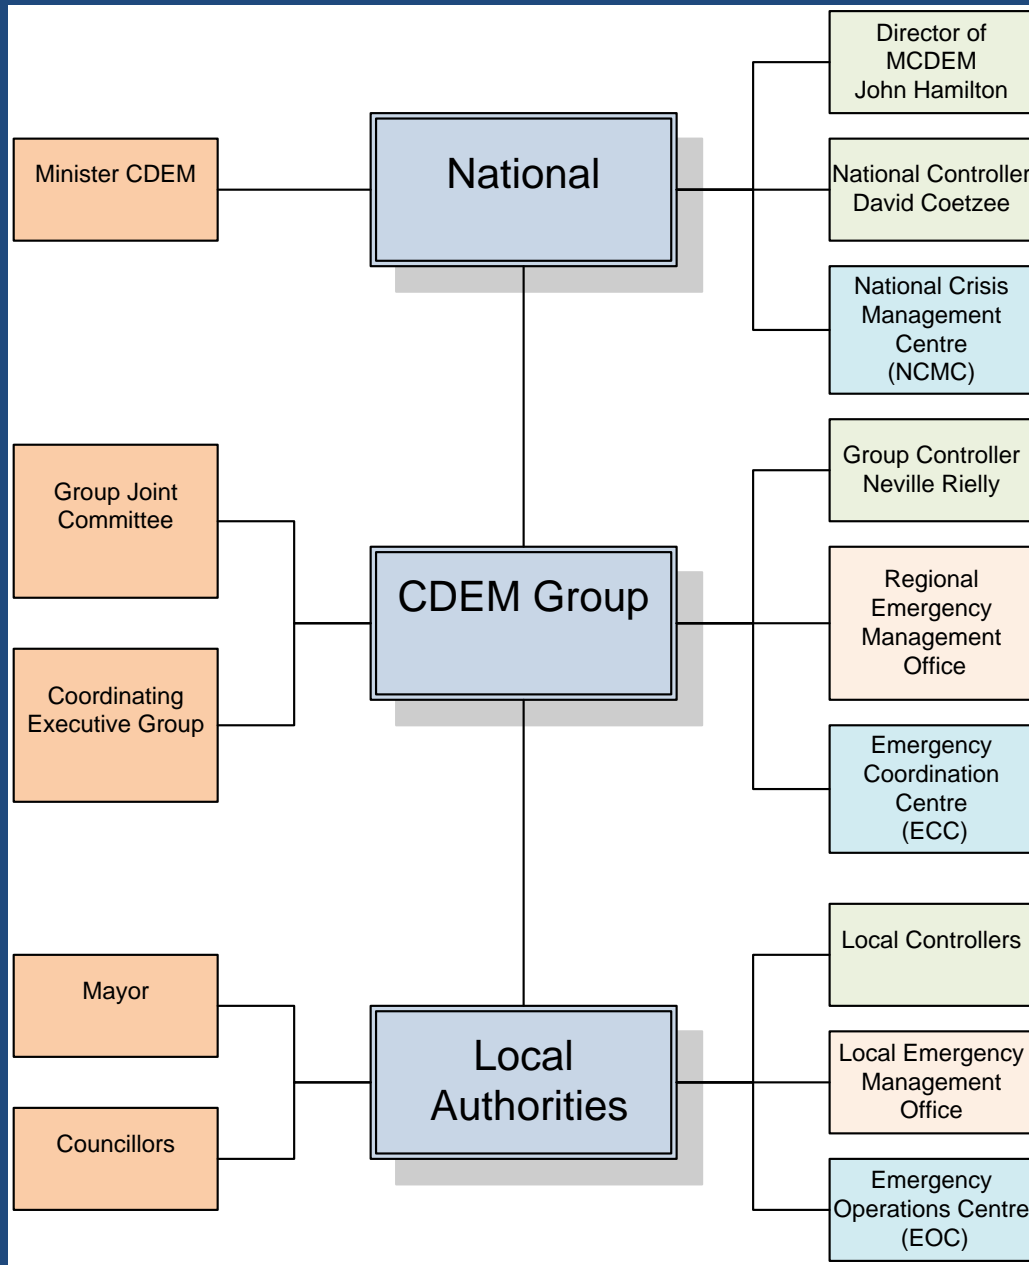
Minister CDEM

National

Director of MCDEM John Hamilton

National Controller David Coetzee

National Crisis Management Centre (NCMC)

Group Joint Committee

Coordinating Executive Group

CDEM Group

Group Controller Neville Rielly

Regional Emergency Management Office

Emergency Coordination Centre (ECC)

Mayor

Councillors

Local Authorities

Local Controllers

Local Emergency Management Office

Emergency Operations Centre (EOC)